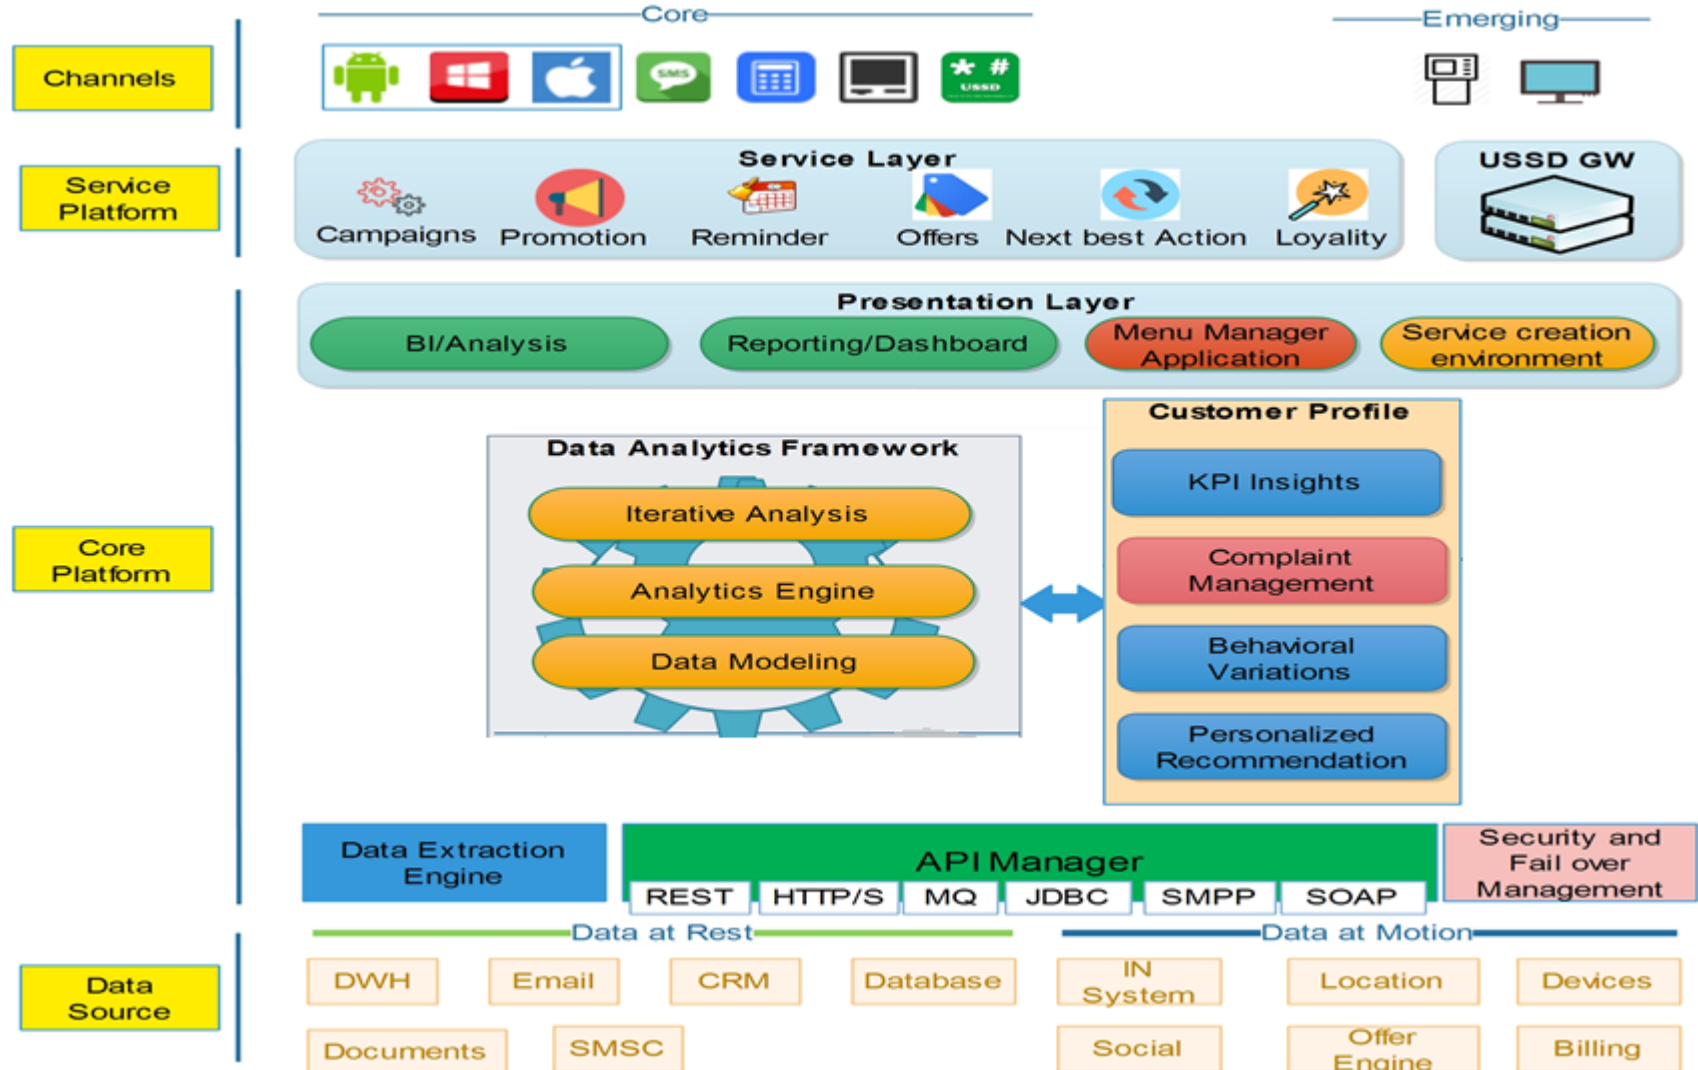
Core

Emerging

Channels

Service Platform

Service Layer

Campaigns Promotion Reminder Offers Next best Action Loyality

USSD GW

Presentation Layer

BI/Analysis

Reporting/Dashboard

Menu Manager Application

Service creation environment

Core Platform

Data Analytics Framework

Iterative Analysis

Analytics Engine

Data Modeling

Customer Profile

KPI Insights

Complaint Management

Behavioral Variations

Personalized Recommendation

Data Extraction Engine

API Manager

REST HTTP/S MQ JDBC SMPP SOAP

Security and Fail over Management

Data at Rest

Data at Motion

Data Source

DWH Email CRM Database IN System Location Devices

Documents SMSC Social Offer Engine Billing